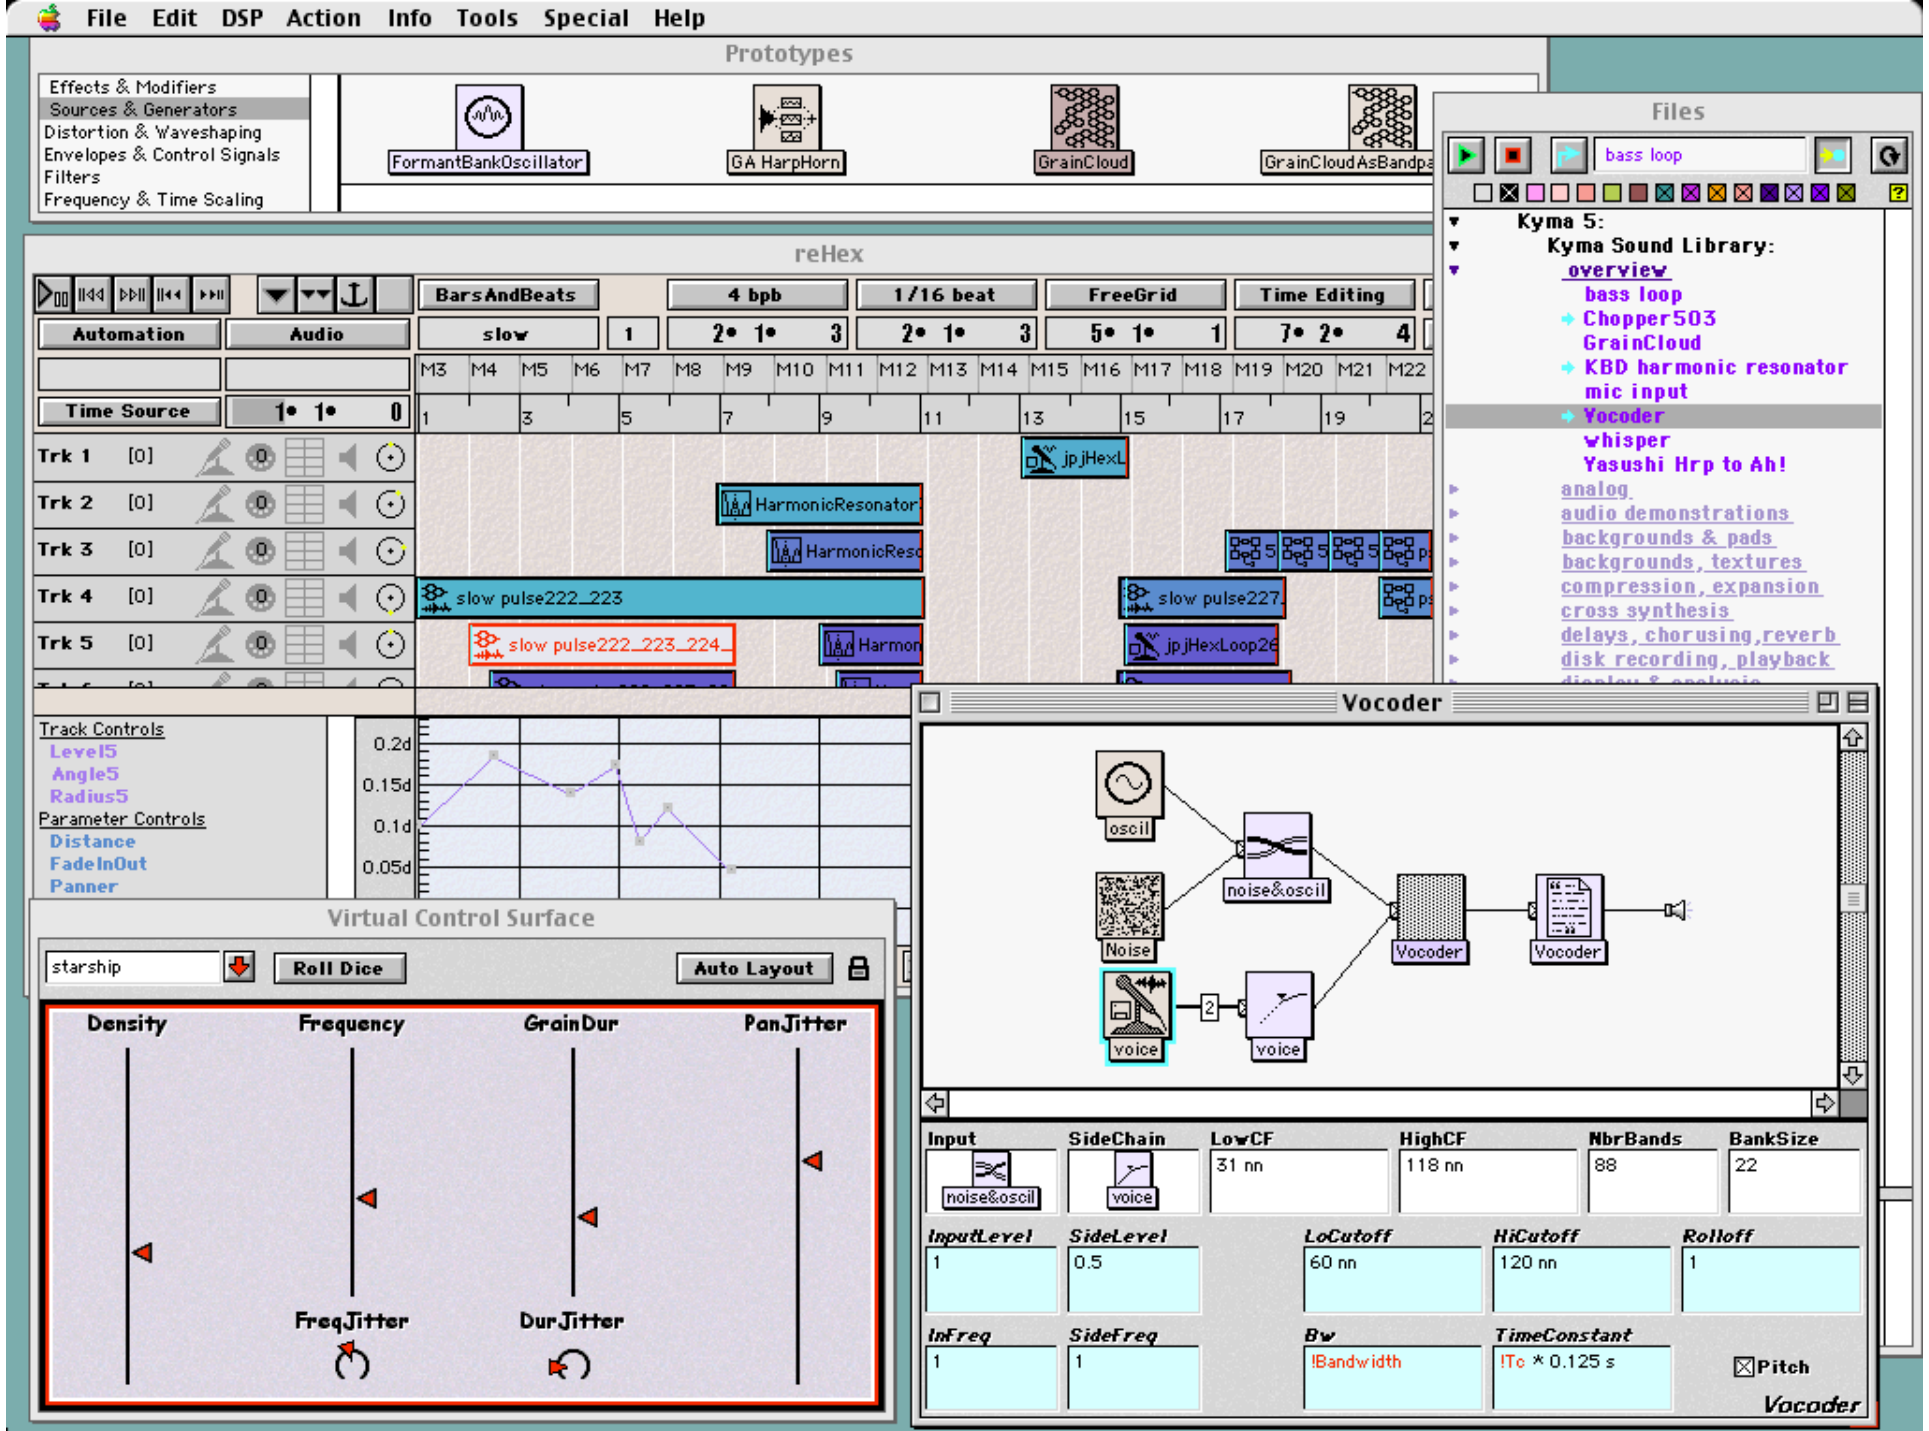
File Edit DSP Action Info Tools Special Help

Prototypes

Effects & Modifiers
Sources & Generators
Distortion & Waveshaping
Envelopes & Control Signals
Filters
Frequency & Time Scaling

FormantBankOscillator
GA HarpHorn
GrainCloud
GrainCloudAsBandpa

Files

bass loop

Kyma 5:
Kyma Sound Library:
overview
bass loop
Chopper503
GrainCloud
KBD harmonic resonator
mic input
Yocoder
whisper
Yasushi Hrp to Ah!
analog
audio demonstrations
backgrounds & pads
backgrounds, textures
compression, expansion
cross synthesis
delays, chorusing, reverb
disk recording, playback
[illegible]

reHex

BarsAndBeats
4 bpb
1/16 beat
FreeGrid
Time Editing
Automation
Audio
slow
1
2• 1• 3
2• 1• 3
5• 1• 1
7• 2• 4
M3 M4 M5 M6 M7 M8 M9 M10 M11 M12 M13 M14 M15 M16 M17 M18 M19 M20 M21 M22
Time Source
1• 1• 0
1 3 5 7 9 11 13 15 17 19 2
Trk 1 [0]
Trk 2 [0]
Trk 3 [0]
Trk 4 [0]
Trk 5 [0]
jp jHexL
HarmonicResonator
HarmonicReso
slow pulse222_223
slow pulse227
slow pulse222_223_224
Harmon
jp jHexLoop26

Track Controls
Level5
Angle5
Radius5
Parameter Controls
Distance
FadeInOut
Panner
0.2d
0.15d
0.1d
0.05d

Virtual Control Surface

starship
Roll Dice
Auto Layout
Density
Frequency
GrainDur
PanJitter
FreqJitter
DurJitter

Vocoder

oscil
noise&oscil
Noise
Vocoder
Vocoder
2
voice
voice

Input
SideChain
LowCF
HighCF
NbrBands
BankSize
noise&oscil
voice
31 nn
118 nn
88
22
InputLevel
SideLevel
LoCutoff
HiCutoff
Rolloff
1
0.5
60 nn
120 nn
1
InFreq
SideFreq
Bw
TimeConstant
1
1
!Bandwidth
!Tc * 0.125 s
Pitch
Vocoder